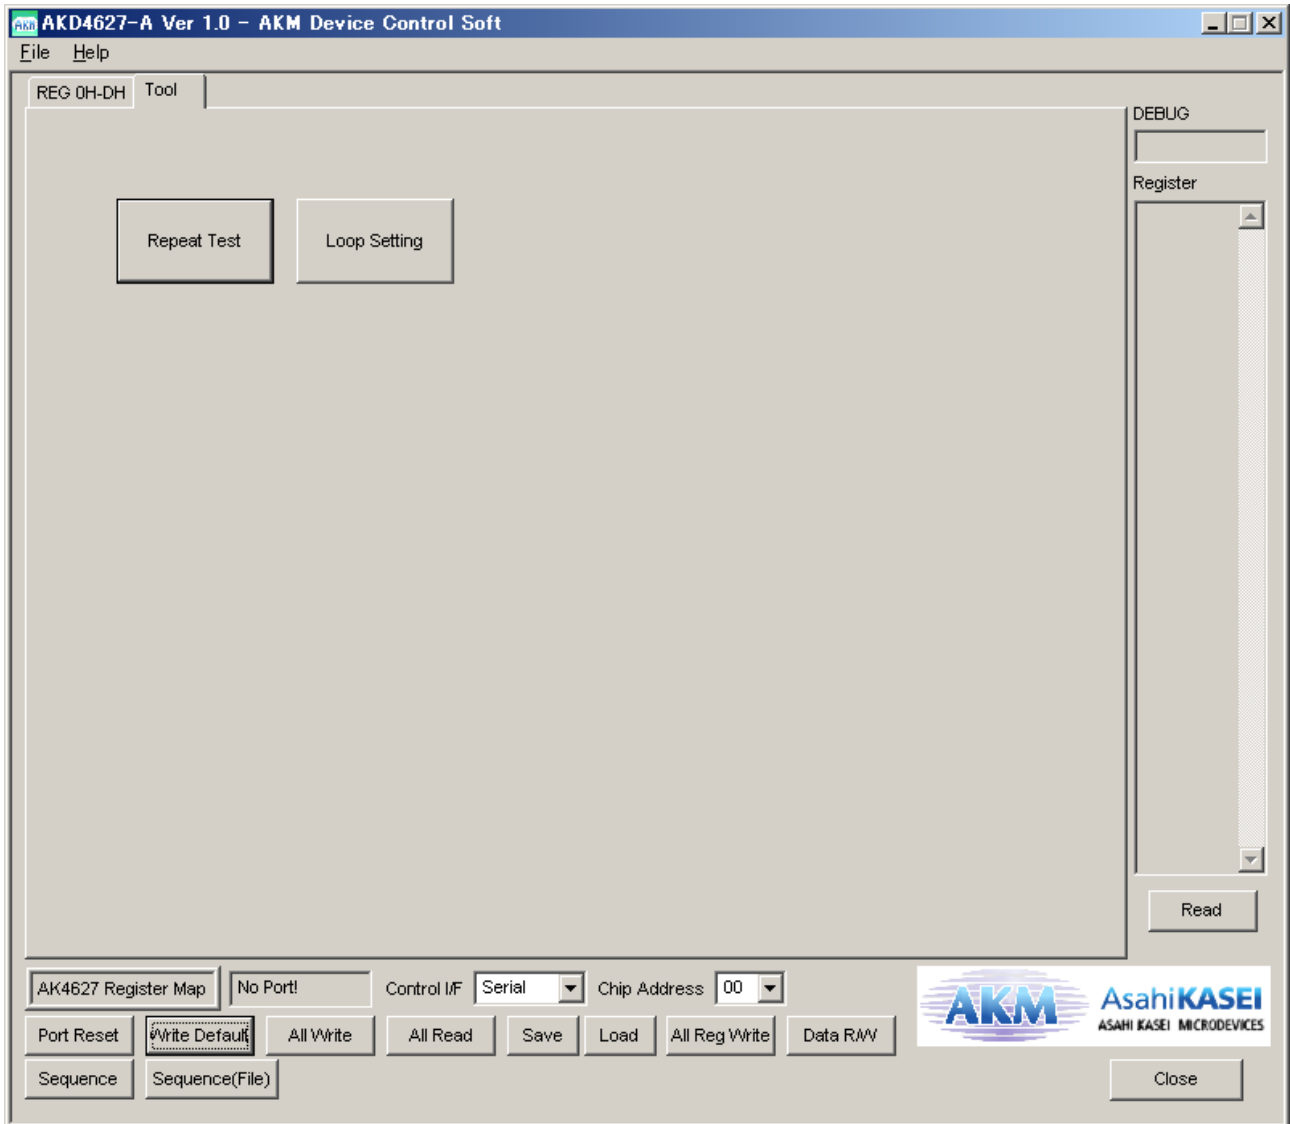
AKD4627-A Ver 1.0 - AKM Device Control Soft

File Help

REG 0H-DH Tool

Repeat Test Loop Setting

DEBUG

Register

Read

AK4627 Register Map No Port! Control I/F Serial Chip Address 00

Port Reset Write Default All Write All Read Save Load All Reg Write Data R/W

Sequence Sequence(File)

AKM AsahiKASEI ASAHI KASEI MICRODEVICES

Close